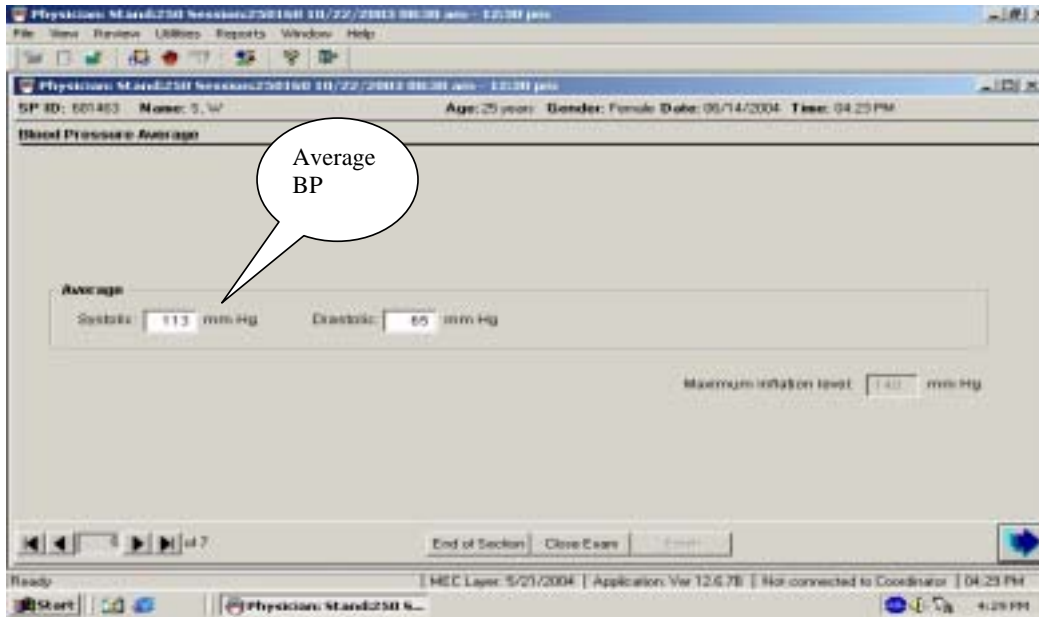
Physician: Stand:250 Session:250160 10/22/2003 08:30 am - 12:30 pm

File View Review Utilities Reports Window Help

Physician: Stand:250 Session:250160 10/22/2003 08:30 am - 12:30 pm

SP ID: 681463 Name: S, W

Age: 25 years Gender: Female Date: 06/14/2004 Time: 04:23 PM

Blood Pressure Average

Average BP

Average

Systolic: 113 mm Hg

Diastolic: 65 mm Hg

Maximum inflation level: 140 mm Hg

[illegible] of 7

End of Section

Close Exam

Finish

Ready

| MEC Layer: 5/21/2004 | Application: Ver 12.6.78 | Not connected to Coordinator | 04:29 PM

Start

Physician: Stand:250 S...

4:29 PM